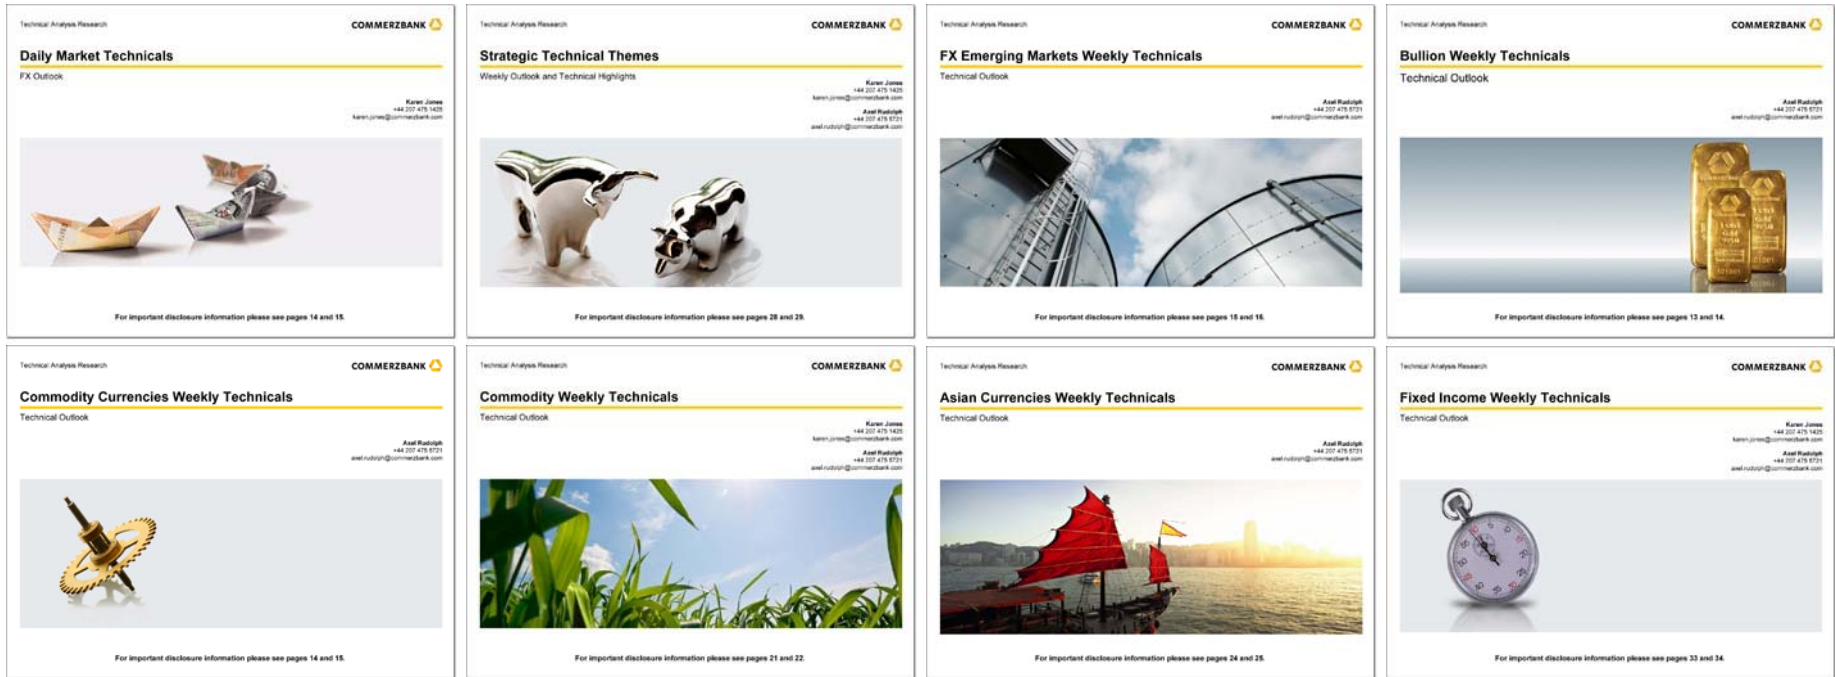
Technical Analysis Research
COMMERZBANK
Daily Market Technicals
FX Outlook
Karen Jones
+44 207 475 1425
karen.jones@commerzbank.com
For important disclosure information please see pages 14 and 15.

Technical Analysis Research
COMMERZBANK
Strategic Technical Themes
Weekly Outlook and Technical Highlights
Karen Jones
+44 207 475 1425
karen.jones@commerzbank.com
Axel Rudolph
+44 207 475 5721
axel.rudolph@commerzbank.com
For important disclosure information please see pages 28 and 29.

Technical Analysis Research
COMMERZBANK
FX Emerging Markets Weekly Technicals
Technical Outlook
Axel Rudolph
+44 207 475 5721
axel.rudolph@commerzbank.com
For important disclosure information please see pages 15 and 16.

Technical Analysis Research
COMMERZBANK
Bullion Weekly Technicals
Technical Outlook
Axel Rudolph
+44 207 475 5721
axel.rudolph@commerzbank.com
For important disclosure information please see pages 13 and 14.

Technical Analysis Research
COMMERZBANK
Commodity Currencies Weekly Technicals
Technical Outlook
Axel Rudolph
+44 207 475 5721
axel.rudolph@commerzbank.com
For important disclosure information please see pages 14 and 15.

Technical Analysis Research
COMMERZBANK
Commodity Weekly Technicals
Technical Outlook
Karen Jones
+44 207 475 1425
karen.jones@commerzbank.com
Axel Rudolph
+44 207 475 5721
axel.rudolph@commerzbank.com
For important disclosure information please see pages 21 and 22.

Technical Analysis Research
COMMERZBANK
Asian Currencies Weekly Technicals
Technical Outlook
Axel Rudolph
+44 207 475 5721
axel.rudolph@commerzbank.com
For important disclosure information please see pages 24 and 25.

Technical Analysis Research
COMMERZBANK
Fixed Income Weekly Technicals
Technical Outlook
Karen Jones
+44 207 475 1425
karen.jones@commerzbank.com
Axel Rudolph
+44 207 475 5721
axel.rudolph@commerzbank.com
For important disclosure information please see pages 33 and 34.